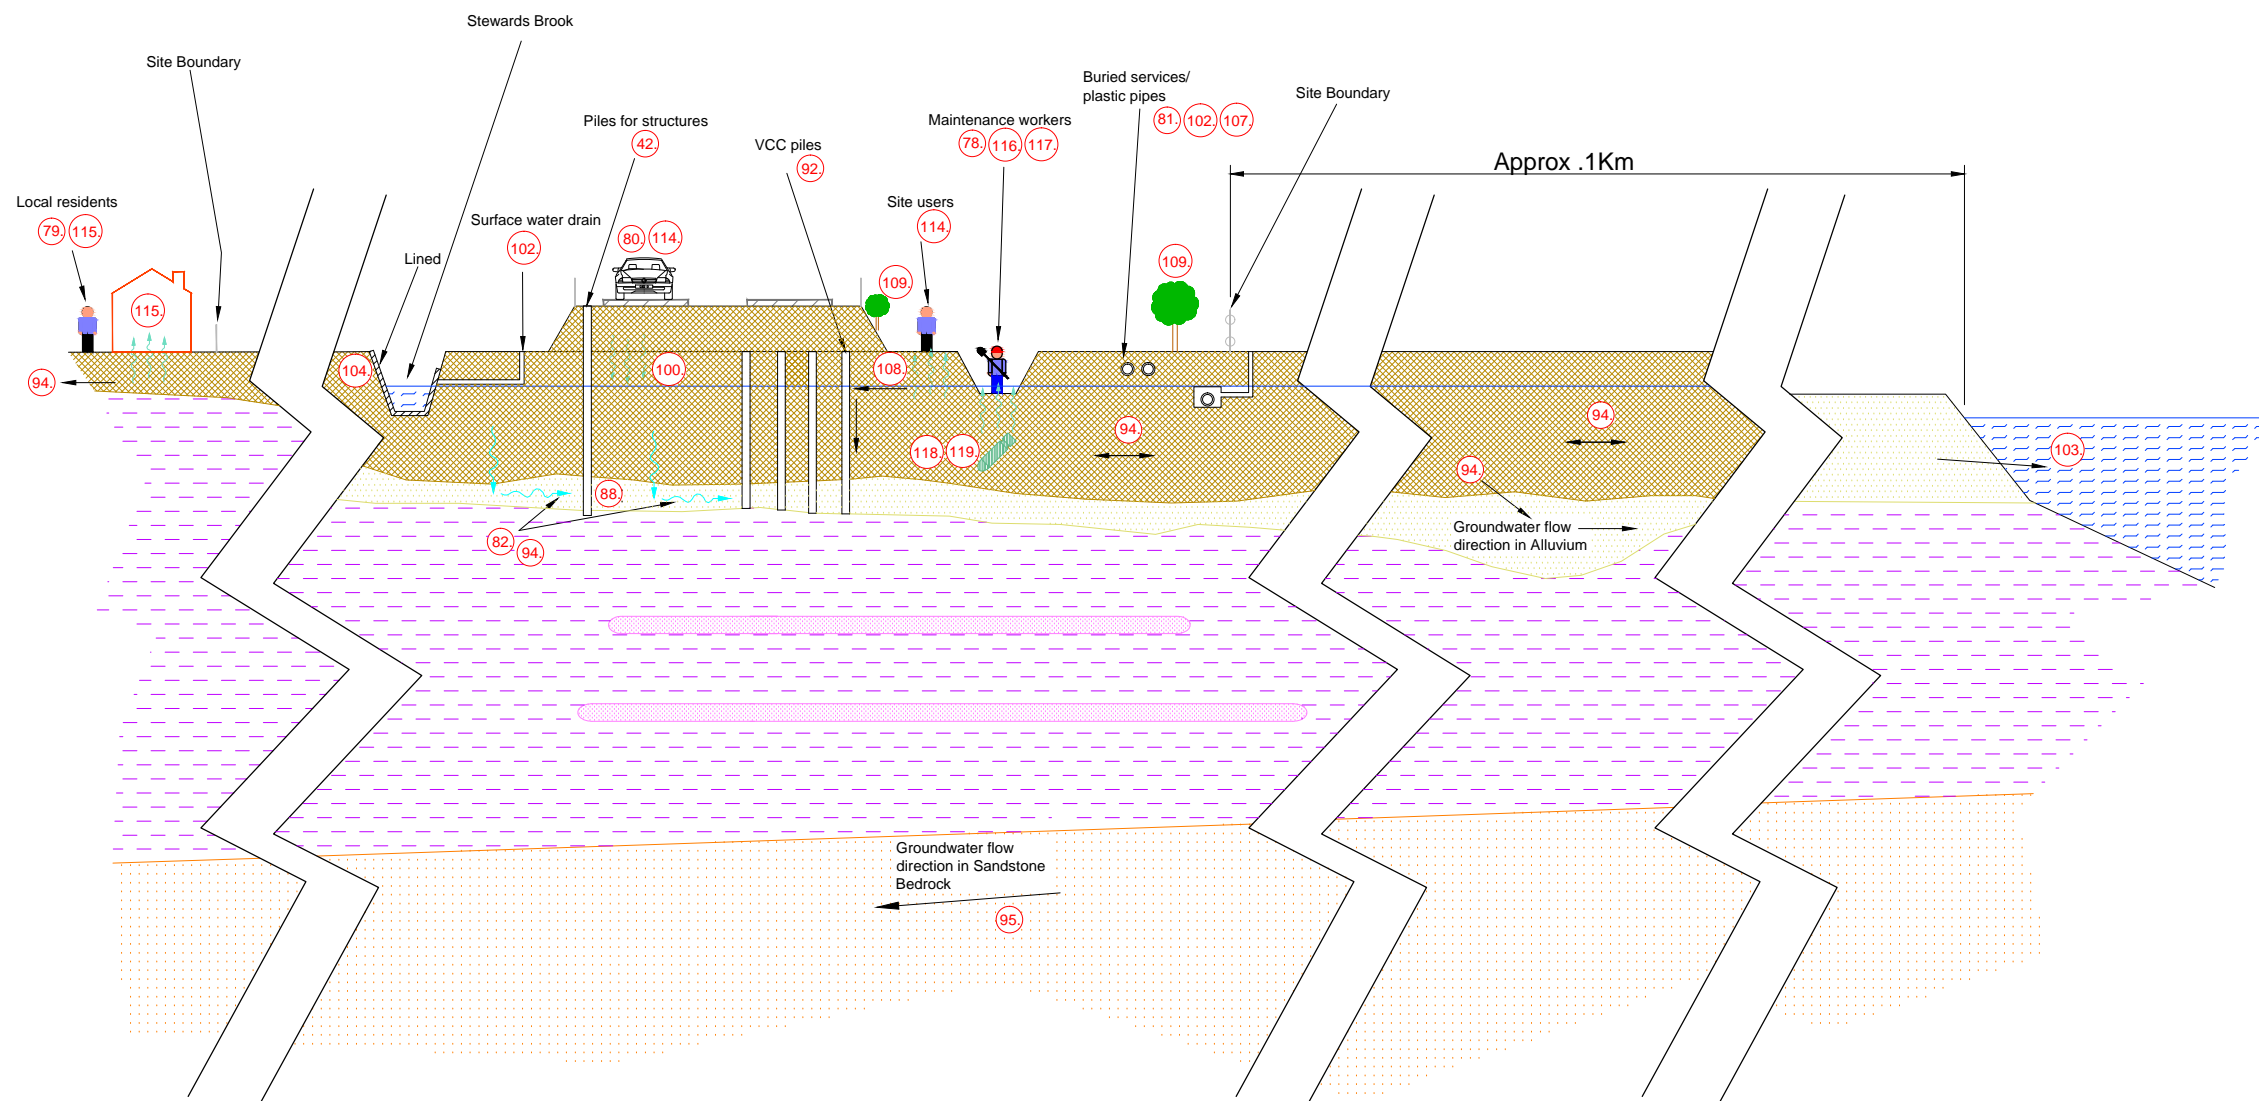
Stewards Brook

Site Boundary

Buried services/ plastic pipes

81. 102. 107.

Site Boundary

Piles for structures

42.

Maintenance workers

78. 116. 117.

VCC piles

92.

Approx .1Km

Local residents

79. 115.

Surface water drain

102.

Site users

114.

80. 114.

109.

109.

Lined

115.

94.

104.

100.

108.

94.

94.

118. 119.

103.

94.

88.

Groundwater flow direction in Alluvium

82. 94.

Groundwater flow direction in Sandstone Bedrock

95.